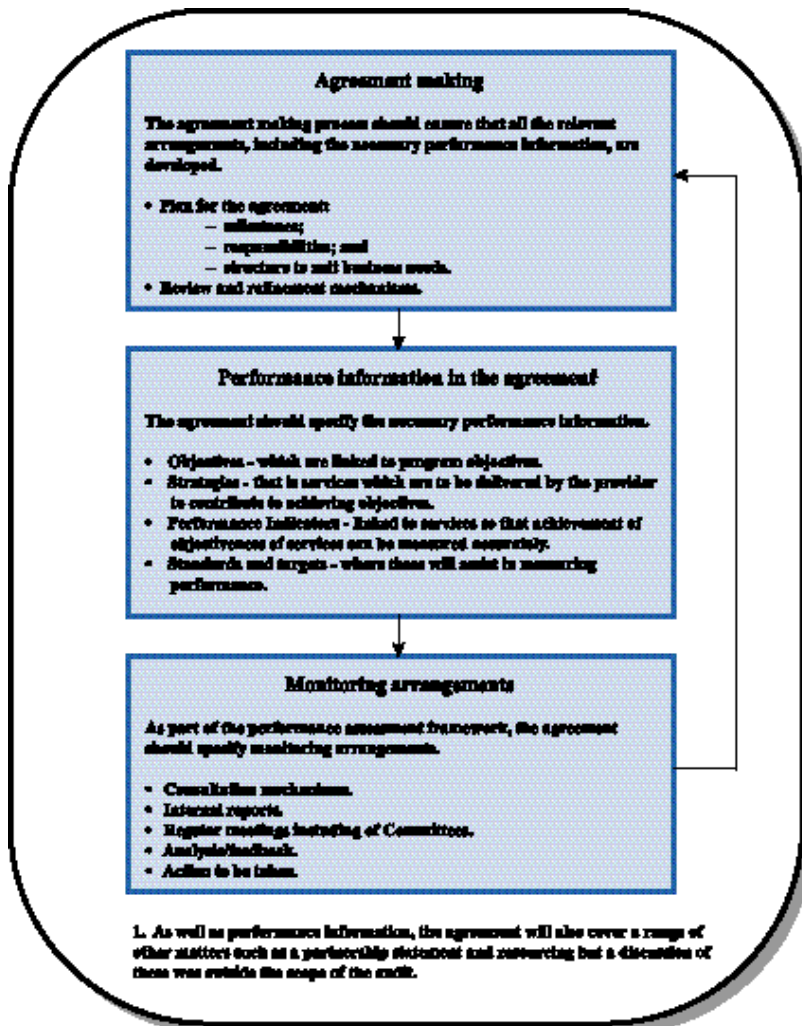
Agreement making

The agreement making process should ensure that all the relevant arrangements, including the necessary performance information, are developed.

• Plan for the agreement:
– milestones;
– responsibilities; and
– structure to suit business needs.
• Review and refinement mechanisms.

Performance information in the agreement¹

The agreement should specify the necessary performance information.

• Objectives - which are linked to program objectives.
• Strategies - that is services which are to be delivered by the provider to contribute to achieving objectives.
• Performance Indicators - linked to services so that achievement of objectives of services can be measured accurately.
• Standards and targets - where these will assist in measuring performance.

Monitoring arrangements

As part of the performance assessment framework, the agreement should specify monitoring arrangements.

• Consultation mechanisms.
• Internal reports.
• Regular meetings including of Committees.
• Analysis/feedback.
• Action to be taken.

1. As well as performance information, the agreement will also cover a range of other matters such as a partnership statement and resourcing but a discussion of these was outside the scope of the audit.